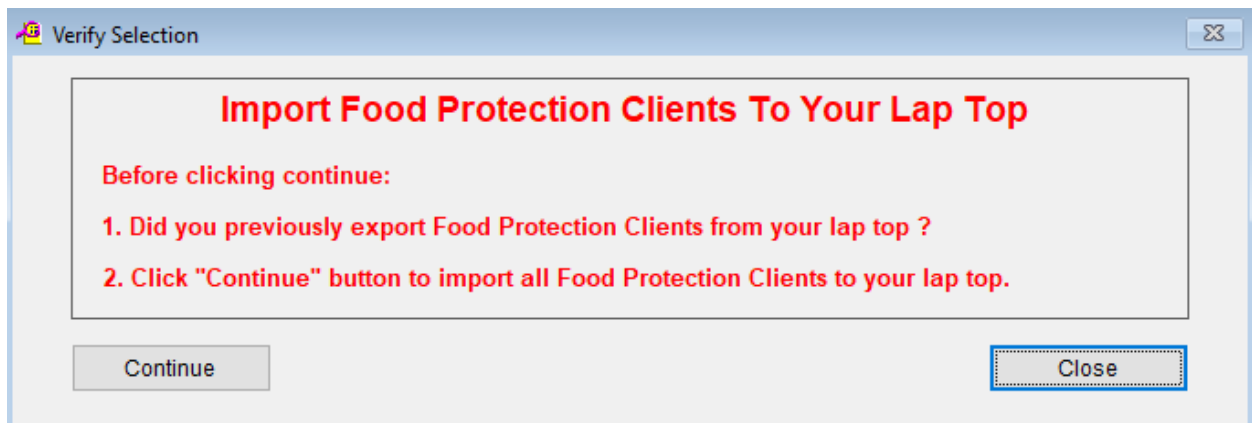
Verify Selection

Import Food Protection Clients To Your Lap Top

Before clicking continue:

1. Did you previously export Food Protection Clients from your lap top ?

2. Click "Continue" button to import all Food Protection Clients to your lap top.

Continue

Close